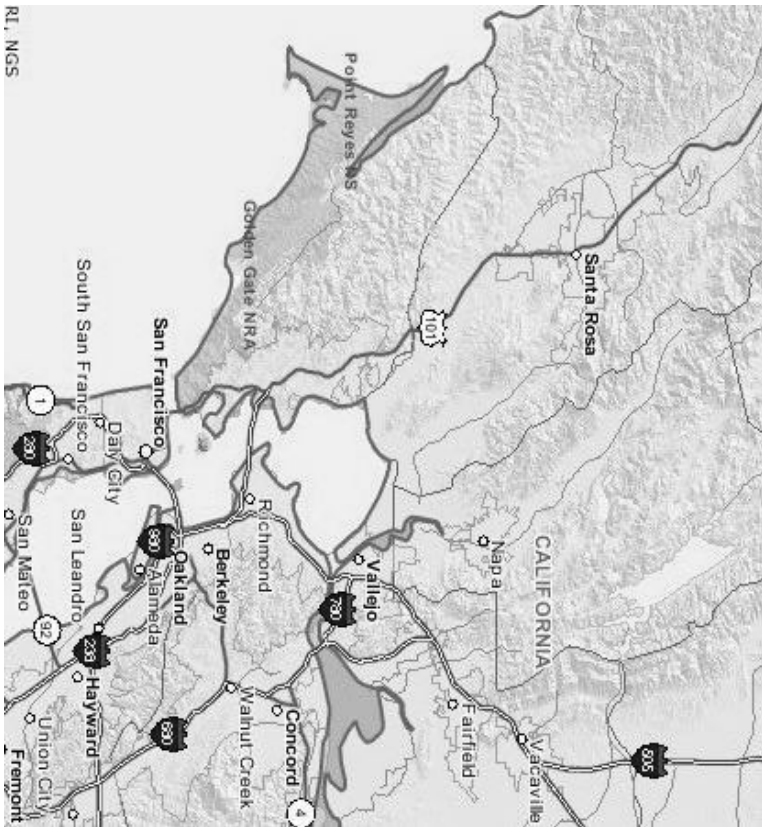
RL, NGS

Point Reyes NS

Golden Gate NRA

Santa Rosa

101

CALIFORNIA

Napa

San Francisco

South San Francisco

Daly City

1

280

Richmond

Vallejo

80

Berkeley

Oakland

580

Alameda

San Leandro

San Mateo

92

238

Hayward

Union City

Fremont

Walnut Creek

680

Concord

4

Fairfield

Vacaville

505